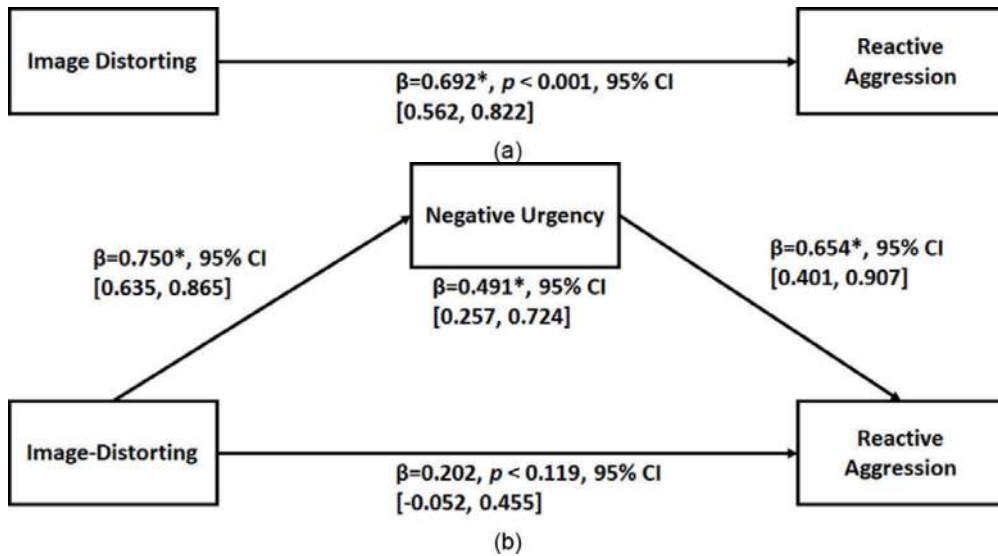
Image Distorting

β=0.692*, $p$ < 0.001, 95% CI [0.562, 0.822]

Reactive Aggression

(a)

Negative Urgency

β=0.750*, 95% CI [0.635, 0.865]

β=0.491*, 95% CI [0.257, 0.724]

β=0.654*, 95% CI [0.401, 0.907]

Image-Distorting

β=0.202, $p$ < 0.119, 95% CI [-0.052, 0.455]

Reactive Aggression

(b)